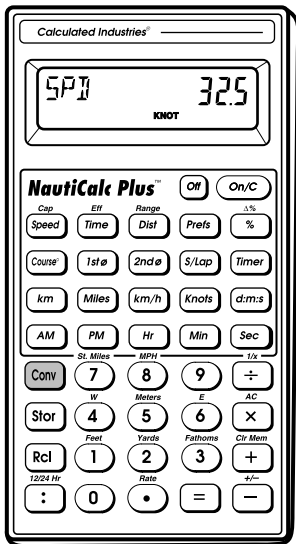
Calculated Industries®

SPD 32.5
KNOT

NautiCalc Plus™
Off On/C
Cap Eff Range Δ%
Speed Time Dist Prefs %
Course° 1stø 2ndø S/Lap Timer
km Miles km/h Knots d:m:s
AM PM Hr Min Sec
St. Miles MPH 1/x
Conv 7 8 9 ÷
W Meters E AC
Stor 4 5 6 ×
Feet Yards Fathoms Clr Mem
Rcl 1 2 3 +
12/24 Hr Rate +/–
: 0 • = –